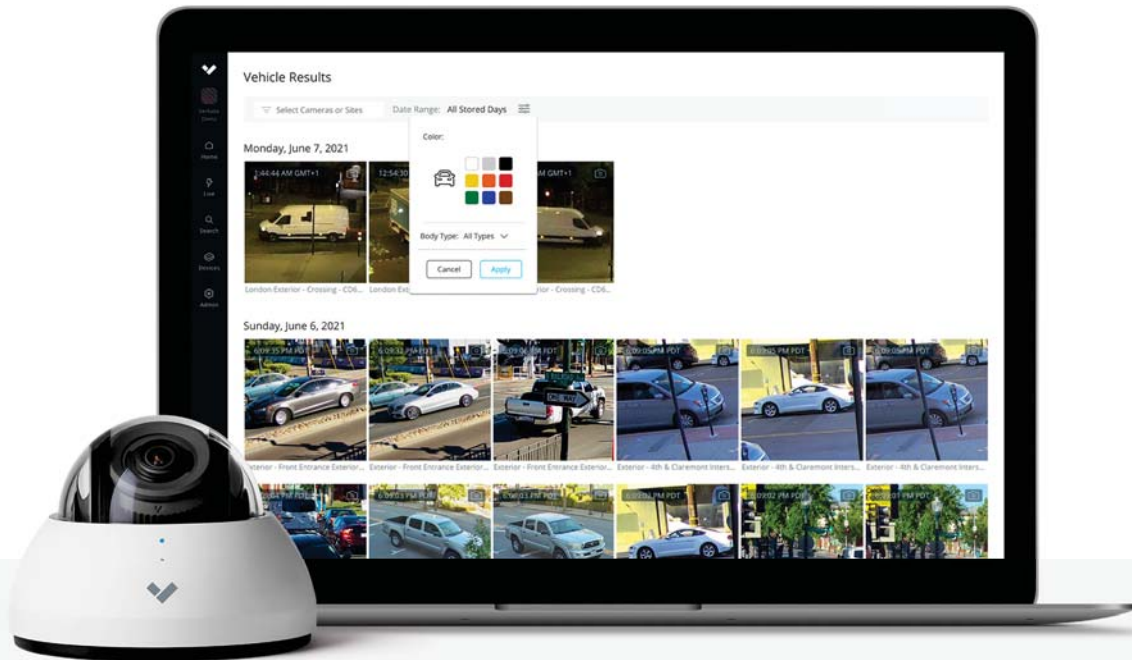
Vehicle Results

Select Cameras or Sites

Date Range: All Stored Days

Color:

Body Type: All Types

Cancel

Apply

Home

Live

Search

Devices

Admin

Monday, June 7, 2021

2:44:44 AM GMT+1

12:54:30

London Exterior - Crossing - CD6...

London Ext

Exterior - Crossing - CD6...

Sunday, June 6, 2021

6:09:35 PM PDT

6:09:33 PM PDT

6:09:06 PM PDT

6:09:05 PM PDT

6:09:05 PM PDT

6:09:02 PM PDT

ONE WAY

Exterior - Front Entrance Exterior...

Exterior - Front Entrance Exterior...

Exterior - Front Entrance Exterior...

Exterior - 4th & Claremont Inters...

Exterior - 4th & Claremont Inters...

Exterior - 4th & Claremont Inters...

6:09:03 PM PDT

6:09:03 PM PDT

6:09:02 PM PDT

6:09:02 PM PDT

6:09:02 PM PDT